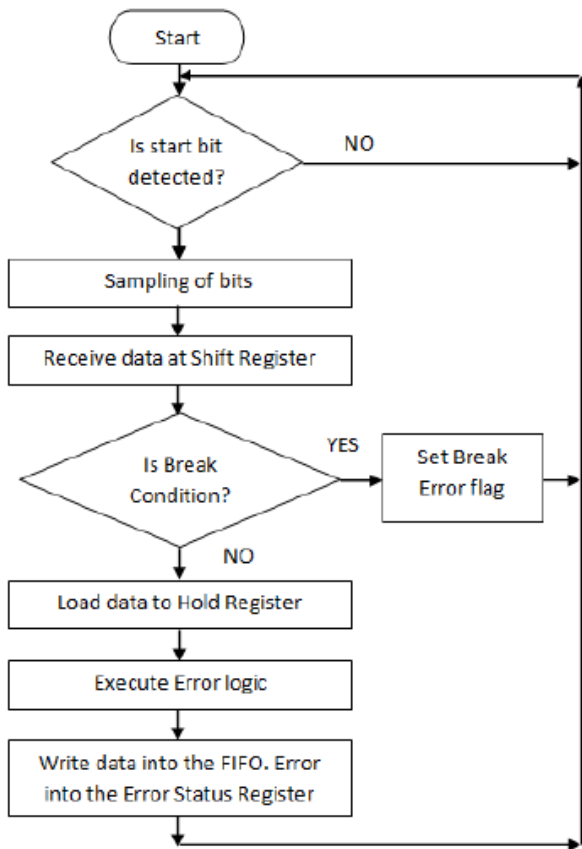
Start

Is start bit detected?

NO

Sampling of bits

Receive data at Shift Register

Is Break Condition?

YES

Set Break Error flag

NO

Load data to Hold Register

Execute Error logic

Write data into the FIFO. Error into the Error Status Register